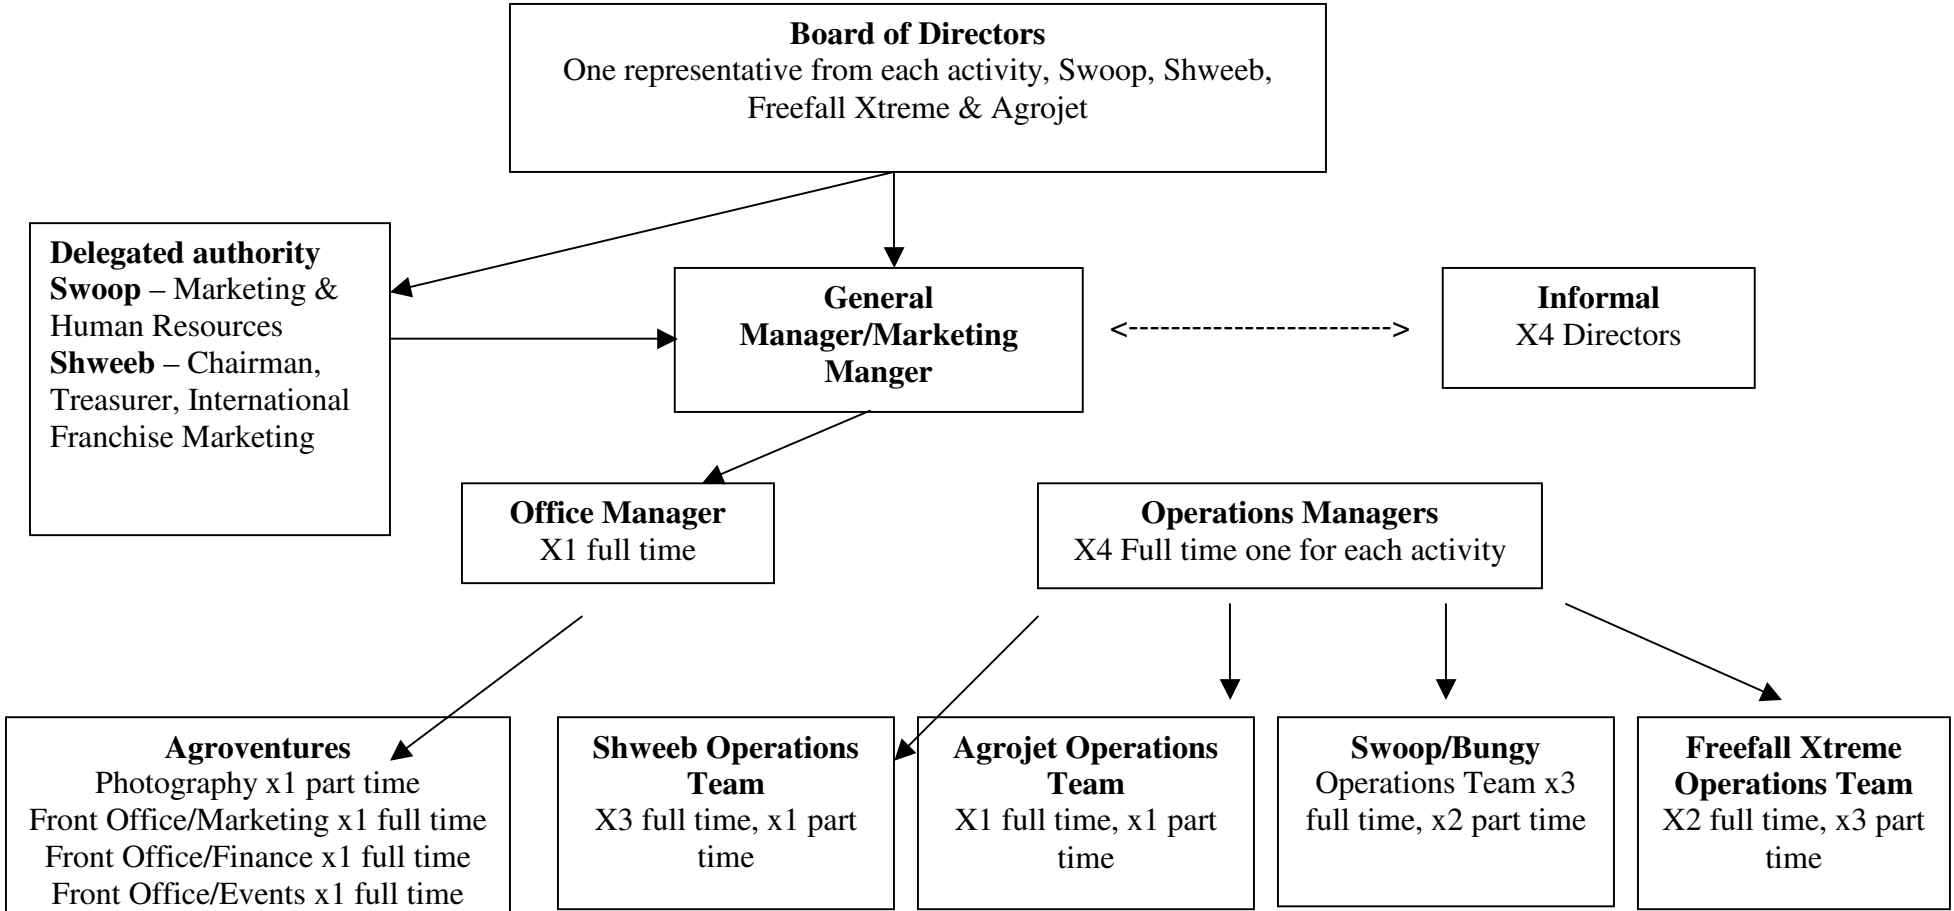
**Board of Directors**
One representative from each activity, Swoop, Shweeb, Freefall Xtreme & Agrojet

**Delegated authority**
**Swoop** – Marketing & Human Resources
**Shweeb** – Chairman, Treasurer, International Franchise Marketing

**General Manager/Marketing Manger**

<------------------------>

**Informal**
X4 Directors

**Office Manager**
X1 full time

**Operations Managers**
X4 Full time one for each activity

**Agroventures**
Photography x1 part time
Front Office/Marketing x1 full time
Front Office/Finance x1 full time
Front Office/Events x1 full time

**Shweeb Operations Team**
X3 full time, x1 part time

**Agrojet Operations Team**
X1 full time, x1 part time

**Swoop/Bungy**
Operations Team x3 full time, x2 part time

**Freefall Xtreme Operations Team**
X2 full time, x3 part time